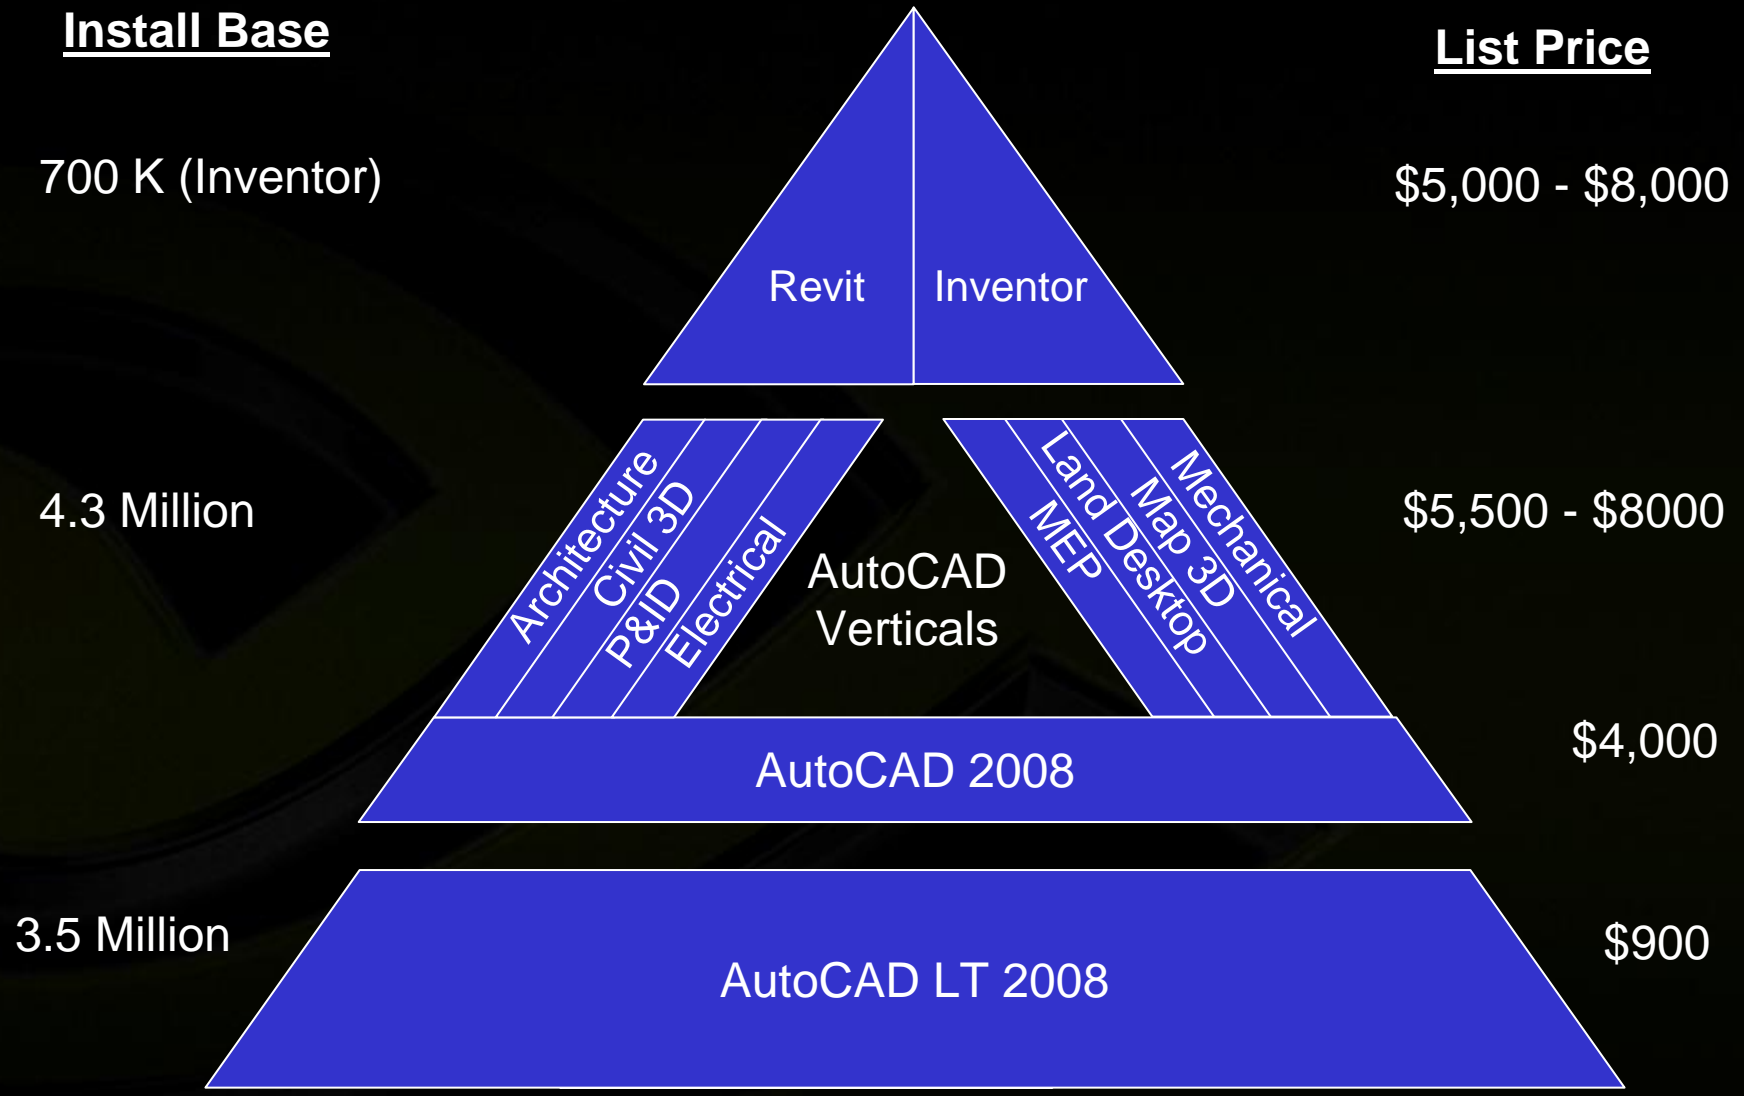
Install Base

List Price

700 K (Inventor)

$5,000 - $8,000

Revit

Inventor

4.3 Million

Architecture

Civil 3D

P&ID

Electrical

AutoCAD Verticals

Mechanical

Map 3D

Land Desktop

MEP

$5,500 - $8000

AutoCAD 2008

$4,000

3.5 Million

AutoCAD LT 2008

$900